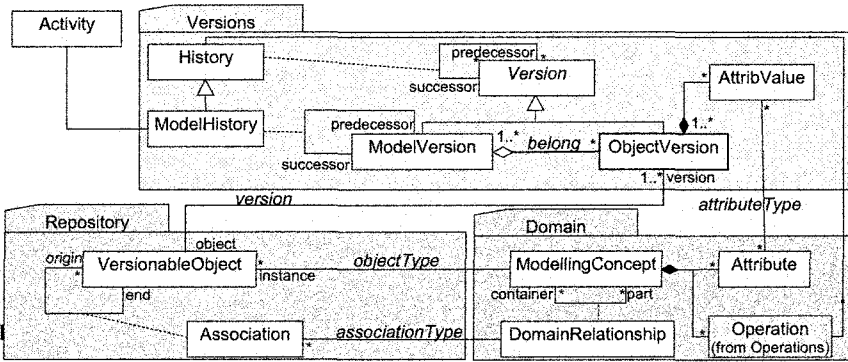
Activity

Versions

History

predecessor

*

successor

Version

AttribValue

*

ModelHistory

predecessor

1..*

belong

*

1..*

ModelVersion

ObjectVersion

successor

1..*

version

version

Repository

attributeType

Domain

origin

object

*

VersionableObject

*

instance

objectType

ModellingConcept

*

Attribute

end

container

*

*

part

Association

*

associationType

DomainRelationship

*

Operation (from Operations)